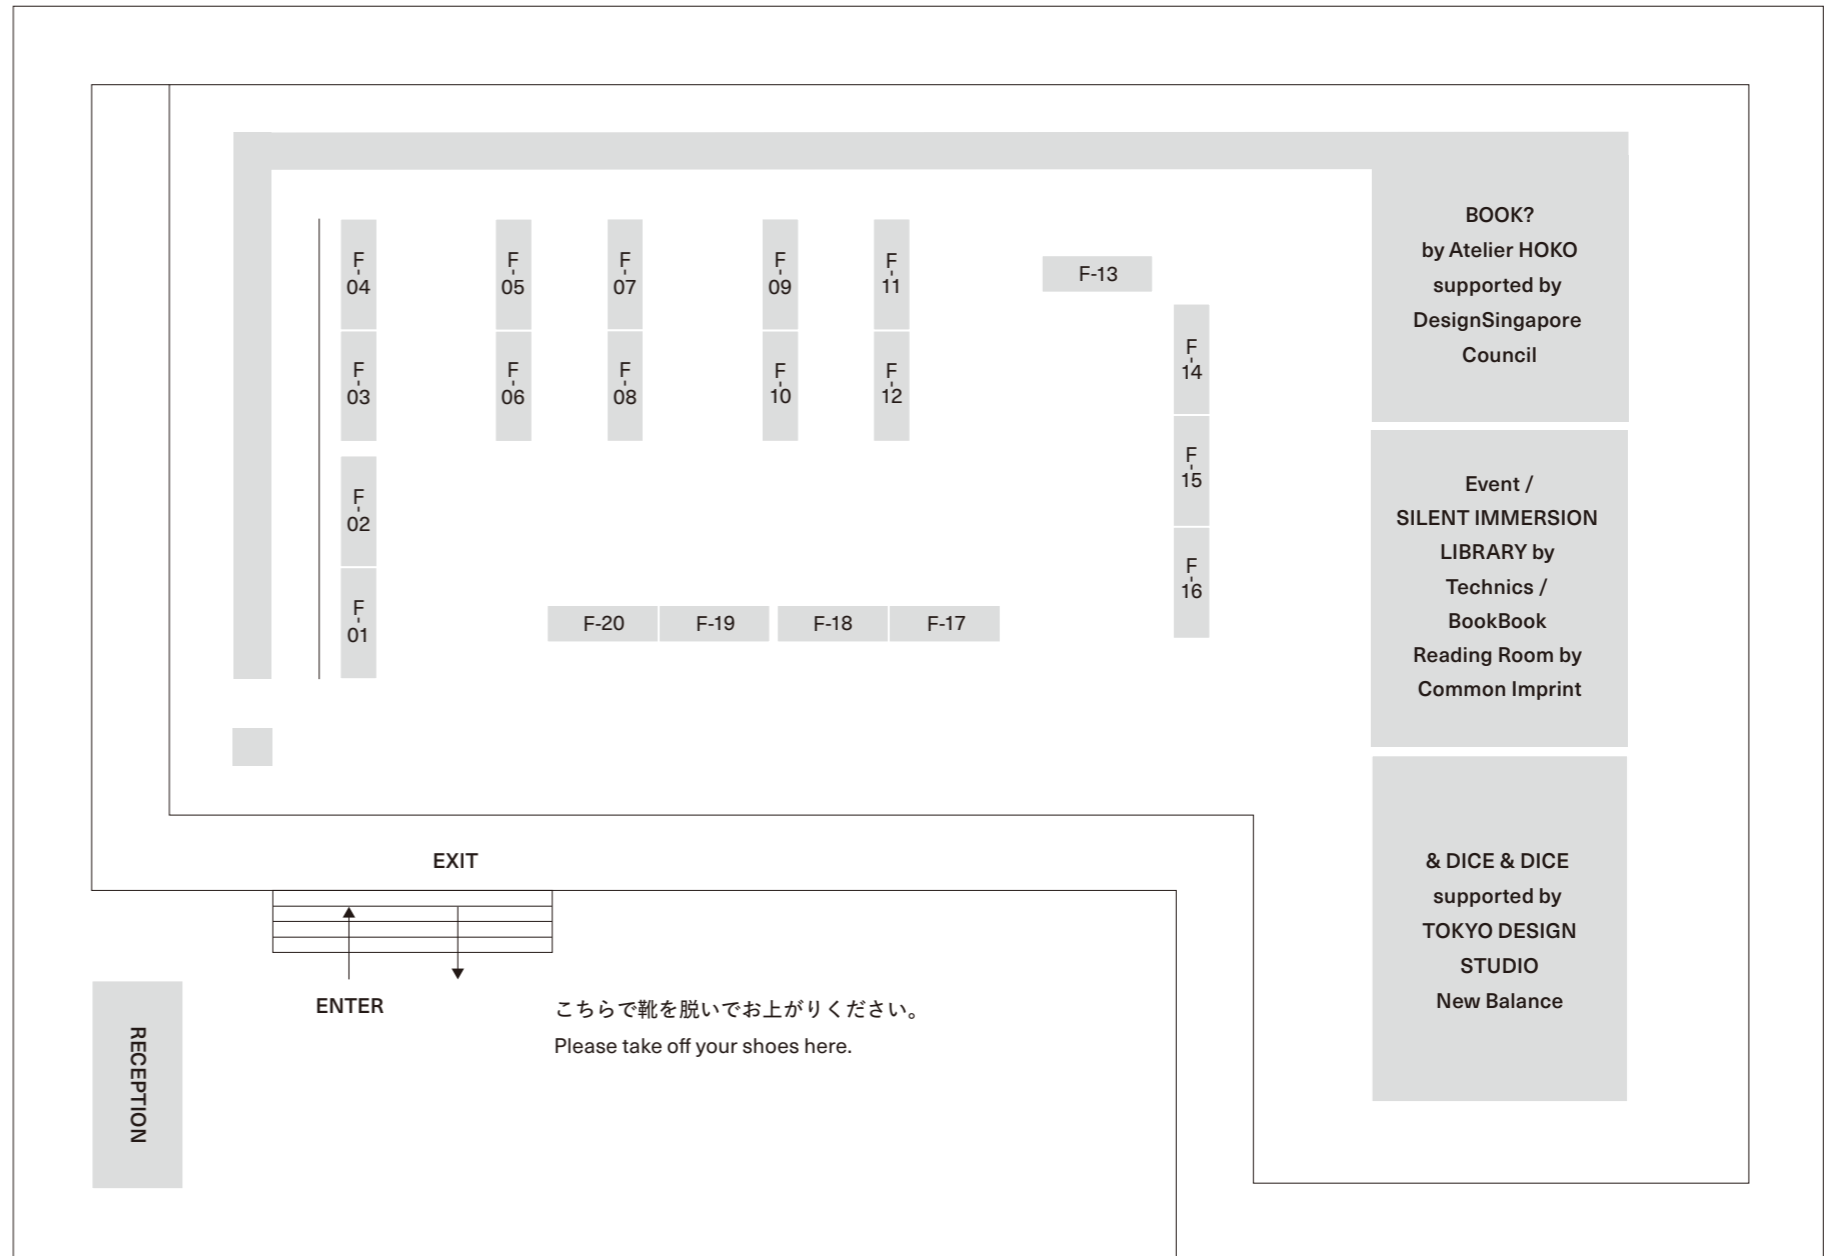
F-04

F-05

F-07

F-09

F-11

F-13

BOOK?
by Atelier HOKO
supported by
DesignSingapore
Council

F-03

F-06

F-08

F-10

F-12

F-14

F-15

Event /
SILENT IMMERSION
LIBRARY by
Technics /
BookBook
Reading Room by
Common Imprint

F-02

F-16

F-01

F-20

F-19

F-18

F-17

& DICE & DICE
supported by
TOKYO DESIGN
STUDIO
New Balance

EXIT

ENTER

こちらで靴を脱いでお上がりください。
Please take off your shoes here.

RECEPTION